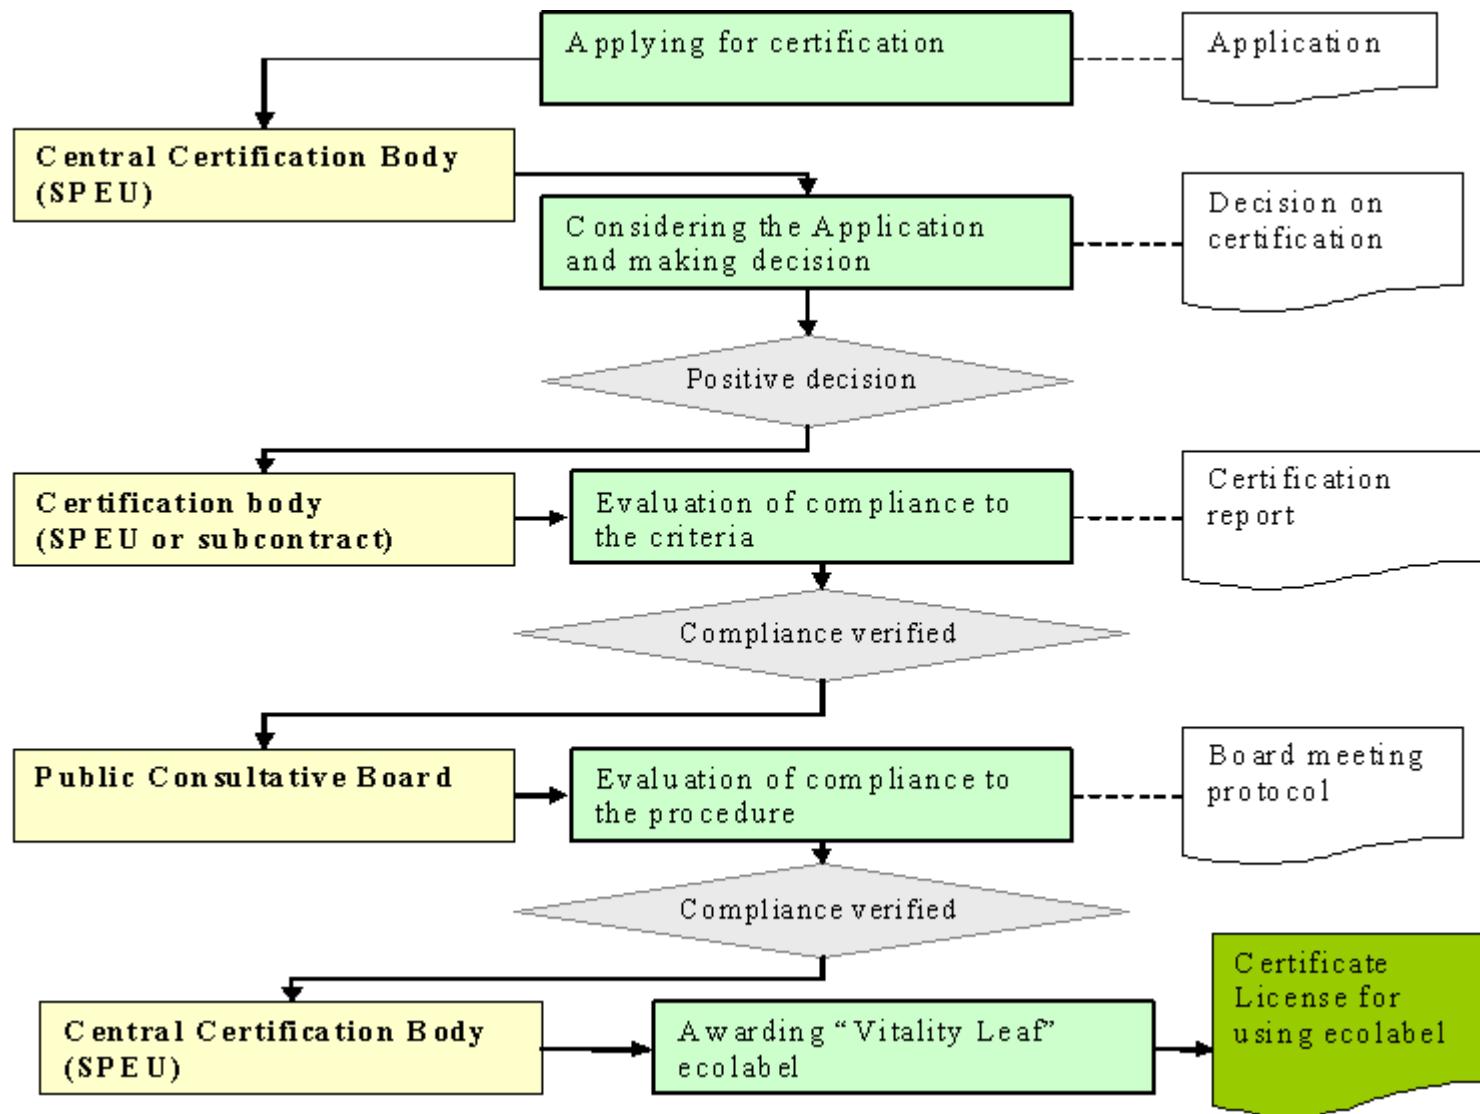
Applying for certification

Application

Central Certification Body (SPEU)

Considering the Application and making decision

Decision on certification

Positive decision

Certification body (SPEU or subcontract)

Evaluation of compliance to the criteria

Certification report

Compliance verified

Public Consultative Board

Evaluation of compliance to the procedure

Board meeting protocol

Compliance verified

Central Certification Body (SPEU)

Awarding "Vitality Leaf" ecolabel

Certificate License for using ecolabel